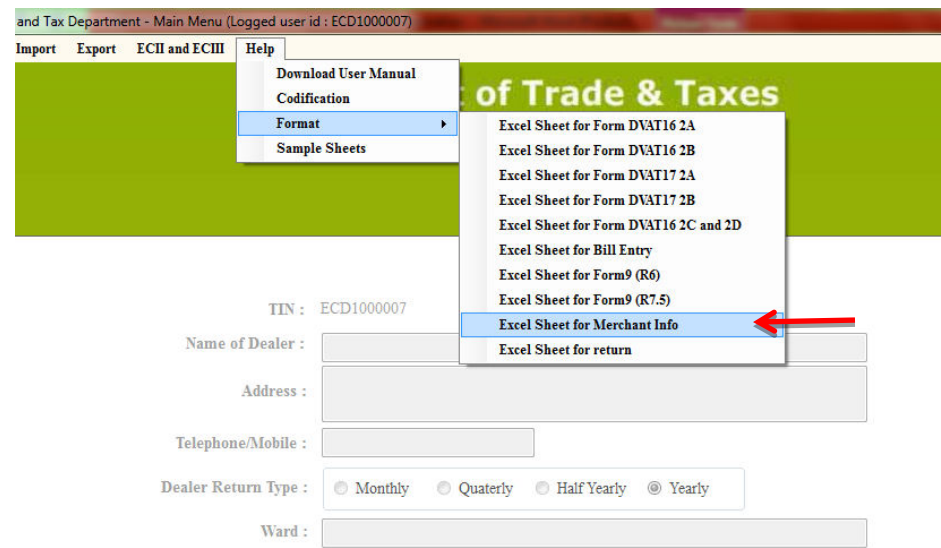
and Tax Department - Main Menu (Logged user id : ECD1000007)

Import Export ECII and ECIII Help

Download User Manual
Codification
Format
Sample Sheets

t of Trade & Taxes

Excel Sheet for Form DVAT16 2A
Excel Sheet for Form DVAT16 2B
Excel Sheet for Form DVAT17 2A
Excel Sheet for Form DVAT17 2B
Excel Sheet for Form DVAT16 2C and 2D
Excel Sheet for Bill Entry
Excel Sheet for Form9 (R6)
Excel Sheet for Form9 (R7.5)
Excel Sheet for Merchant Info
Excel Sheet for return

TIN : ECD1000007
Name of Dealer :
Address :
Telephone/Mobile :
Dealer Return Type : Monthly Quaterly Half Yearly Yearly
Ward :